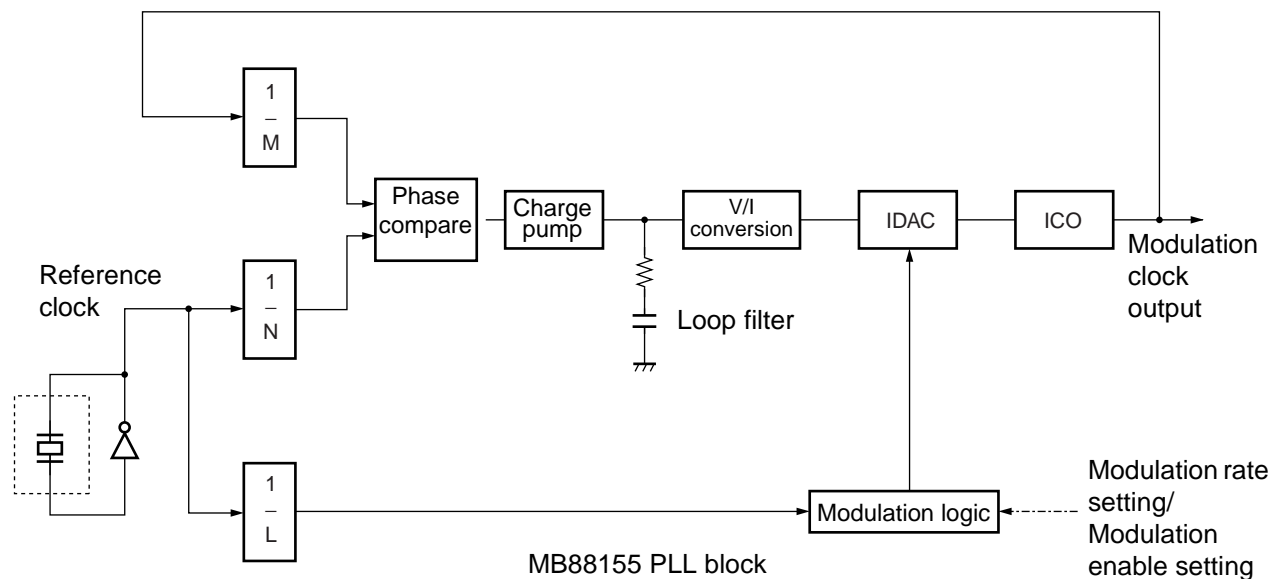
$\frac{1}{M}$

Phase compare

Charge pump

V/I conversion

IDAC

ICO

Modulation clock output

Reference clock

$\frac{1}{N}$

Loop filter

$\frac{1}{L}$

Modulation logic

Modulation rate setting/ Modulation enable setting

MB88155 PLL block